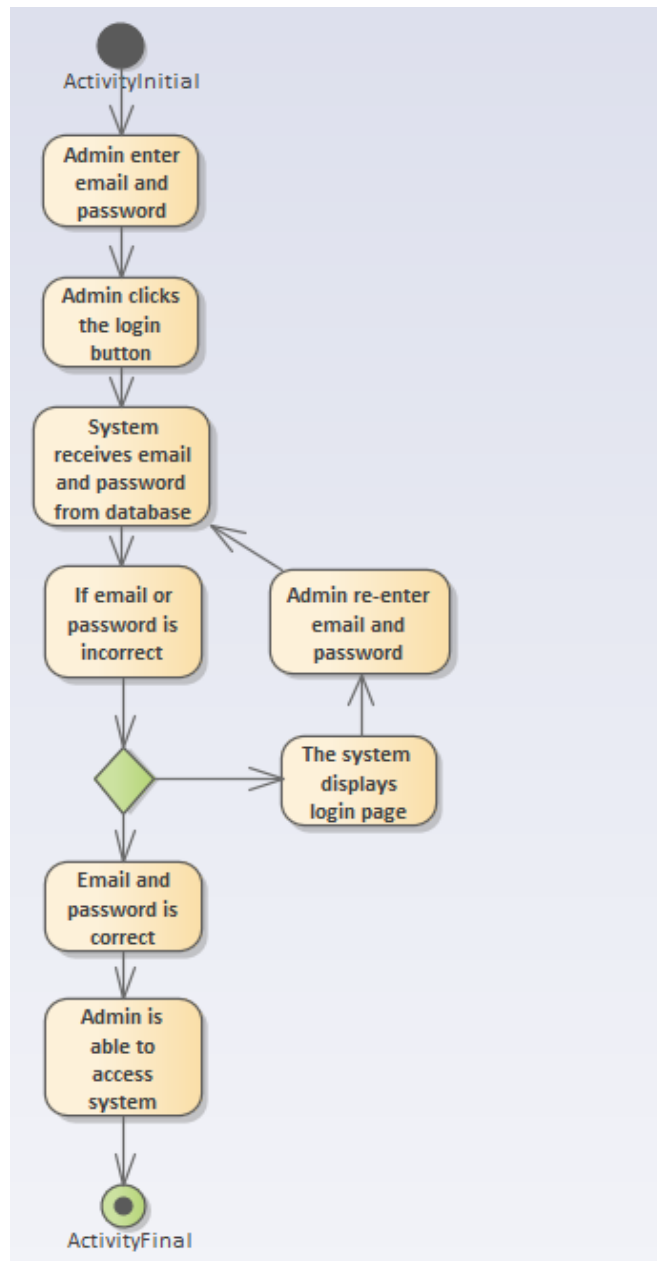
ActivityInitial

Admin enter email and password

Admin clicks the login button

System receives email and password from database

If email or password is incorrect

Admin re-enter email and password

The system displays login page

Email and password is correct

Admin is able to access system

ActivityFinal